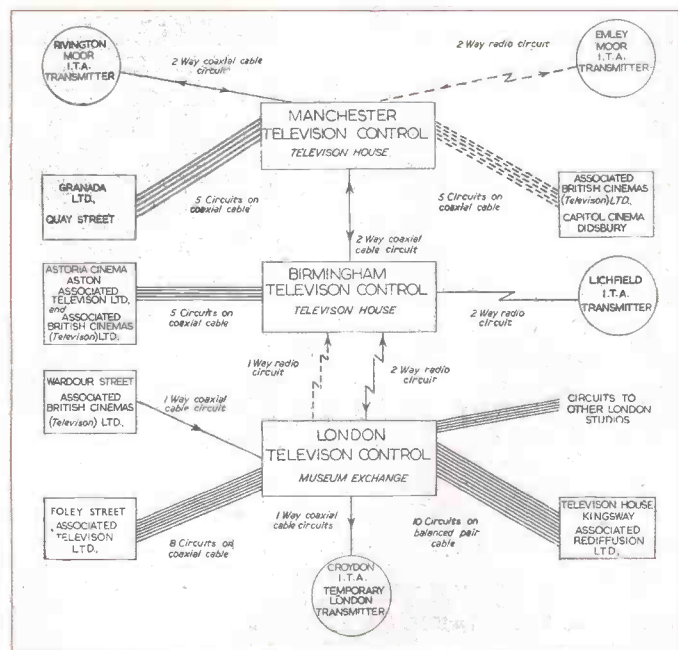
RIVINGTON MOOR I.T.A. TRANSMITTER

2 Way coaxial cable circuit

2 Way radio circuit

EMLEY MOOR I.T.A. TRANSMITTER

MANCHESTER TELEVISION CONTROL
TELEVISON HOUSE

GRANADA LTD., QUAY STREET

5 Circuits on coaxial cable

5 Circuits on coaxial cable

ASSOCIATED BRITISH CINEMAS (Televison) LTD., CAPITOL CINEMA DIDSBURY

2 Way coaxial cable circuit

ASTORIA CINEMA ASTON ASSOCIATED TELEVISON LTD, and ASSOCIATED BRITISH CINEMAS (Televison) LTD.

5 Circuits on coaxial cable

BIRMINGHAM TELEVISON CONTROL
TELEVISON HOUSE

2 Way radio circuit

LICHFIELD I.T.A. TRANSMITTER

1 Way radio circuit

2 Way radio circuit

WARDOUR STREET ASSOCIATED BRITISH CINEMAS (Televison) LTD.

1 Way coaxial cable circuit

CIRCUITS TO OTHER LONDON STUDIOS

LONDON TELEVISON CONTROL
MUSEUM EXCHANGE

FOLEY STREET ASSOCIATED TELEVISON LTD.

8 Circuits on coaxial cable

1 Way coaxial cable circuits

10 Circuits on balanced pair cable

TELEVISON HOUSE, KINGSWAY ASSOCIATED REDIFFUSION LTD.

CROYDON I.T.A. TEMPORARY LONDON TRANSMITTER